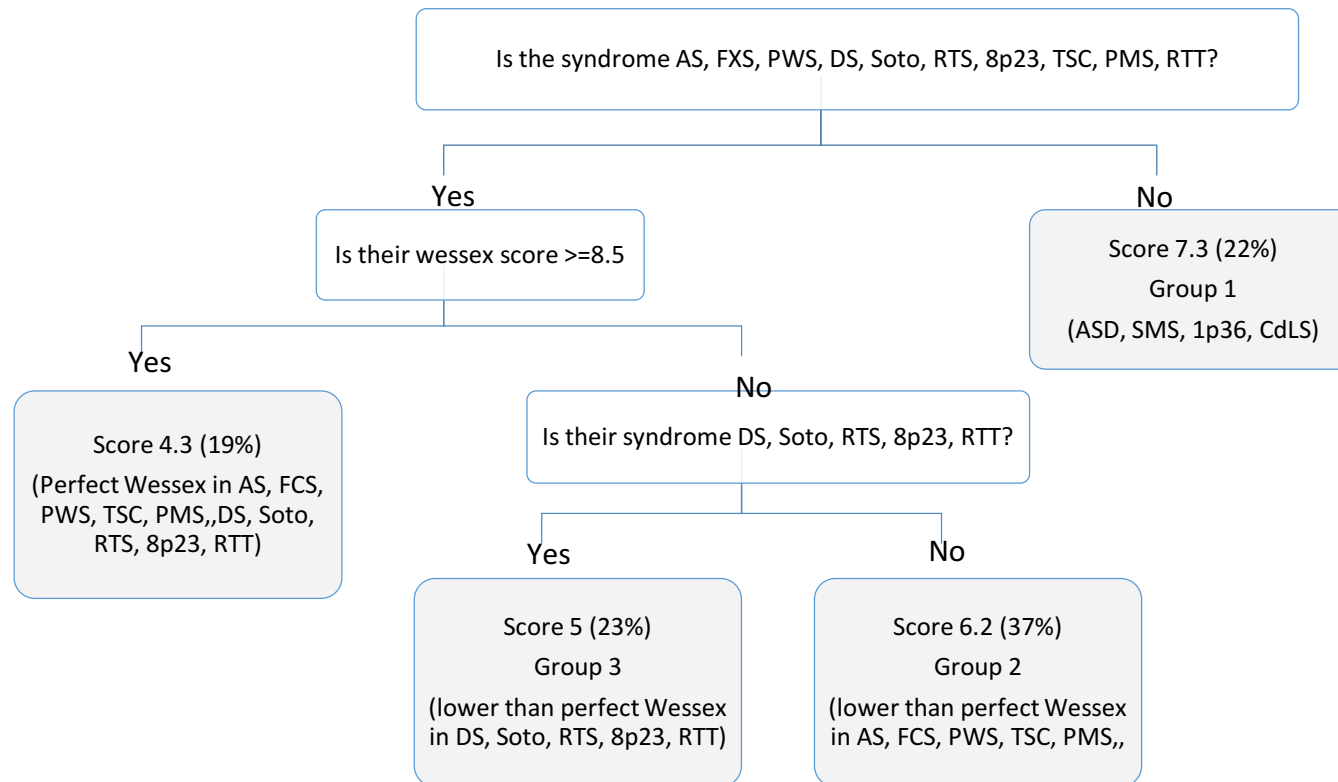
Is the syndrome AS, FXS, PWS, DS, Soto, RTS, 8p23, TSC, PMS, RTT?

Yes

No

Score 7.3 (22%)
Group 1
(ASD, SMS, 1p36, CdLS)

Is their wessex score >=8.5

Yes

Score 4.3 (19%)
(Perfect Wessex in AS, FCS, PWS, TSC, PMS,,DS, Soto, RTS, 8p23, RTT)

No

Is their syndrome DS, Soto, RTS, 8p23, RTT?

Yes

Score 5 (23%)
Group 3
(lower than perfect Wessex in DS, Soto, RTS, 8p23, RTT)

No

Score 6.2 (37%)
Group 2
(lower than perfect Wessex in AS, FCS, PWS, TSC, PMS,,